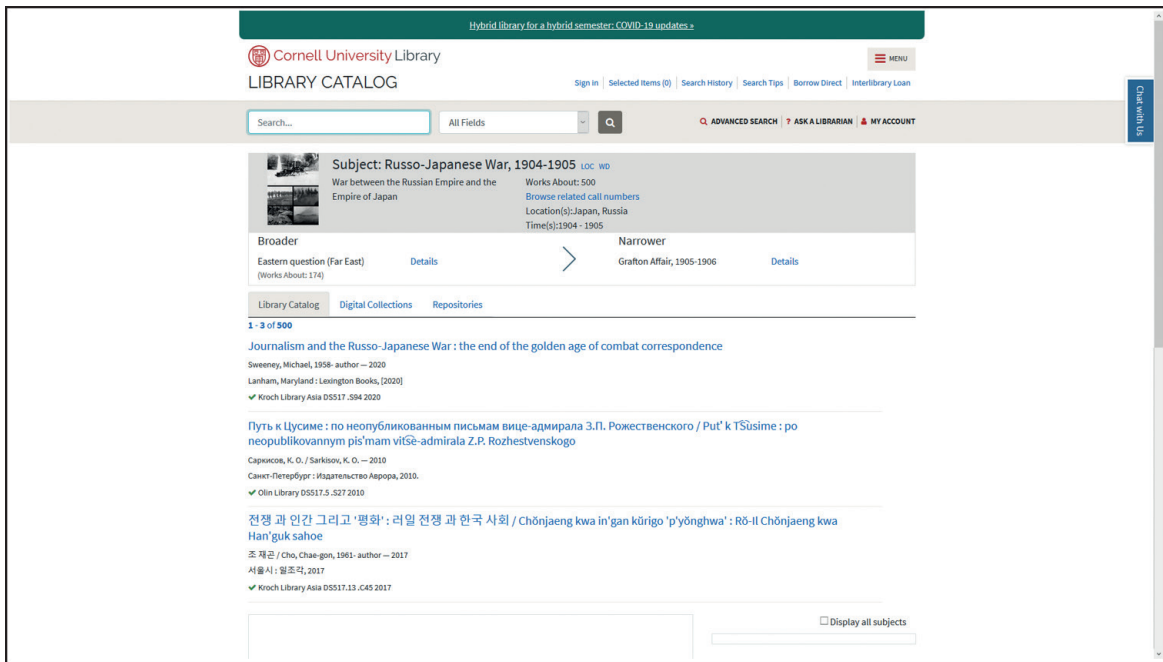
Hybrid library for a hybrid semester: COVID-19 updates »

Cornell University Library

MENU

LIBRARY CATALOG

Sign in | Selected Items (0) | Search History | Search Tips | Borrow Direct | Interlibrary Loan

Search...

All Fields

ADVANCED SEARCH | ? ASK A LIBRARIAN | MY ACCOUNT

Chat with Us

Subject: Russo-Japanese War, 1904-1905 LOC WD

War between the Russian Empire and the Empire of Japan

Works About: 500

Browse related call numbers

Location(s):Japan, Russia

Time(s):1904 - 1905

Broader

Eastern question (Far East) (Works About: 174)

Details

Narrower

Grafton Affair, 1905-1906

Details

Library Catalog | Digital Collections | Repositories

1 - 3 of 500

Journalism and the Russo-Japanese War : the end of the golden age of combat correspondence

Sweeney, Michael, 1958- author — 2020

Lanham, Maryland : Lexington Books, [2020]

✔ Kroch Library Asia DS517 .S94 2020

Путь к Цусиме : по неопубликованным письмам вице-адмирала З.П. Рожественского / Put' k Tsusime : po neopublikovannym pis'mam vitse-admirala Z.P. Rozhestvenskogo

Саркисов, К. О. / Sarkisov, K. O. — 2010

Санкт-Петербург : Издательство Аврора, 2010.

✔ Olin Library DS517.5 .S27 2010

전쟁 과 인간 그리고 '평화' : 러일 전쟁 과 한국 사회 / Chŏnjaeng kwa in'gan kŭrigo 'p'yŏnghwa' : Rŏ-Il Chŏnjaeng kwa Han'guk sahoe

조 재곤 / Cho, Chae-gon, 1961- author — 2017

서울시 : 일조각, 2017

✔ Kroch Library Asia DS517.13 .C45 2017

Display all subjects